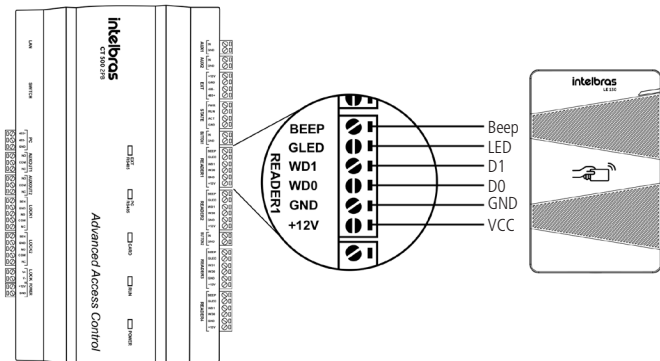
intelbras
CT 500 2PB

Advanced Access Control

LAN
SWITCH
READER1
READER2
READER3
READER4
LOCK1
LOCK2
ALARM
EXIT
DOOR
POWER
RUN
CARD

BEEP
GLED
WD1
WD0
GND
+12V
READER1

Beep
LED
D1
D0
GND
VCC

intelbras
LE 130